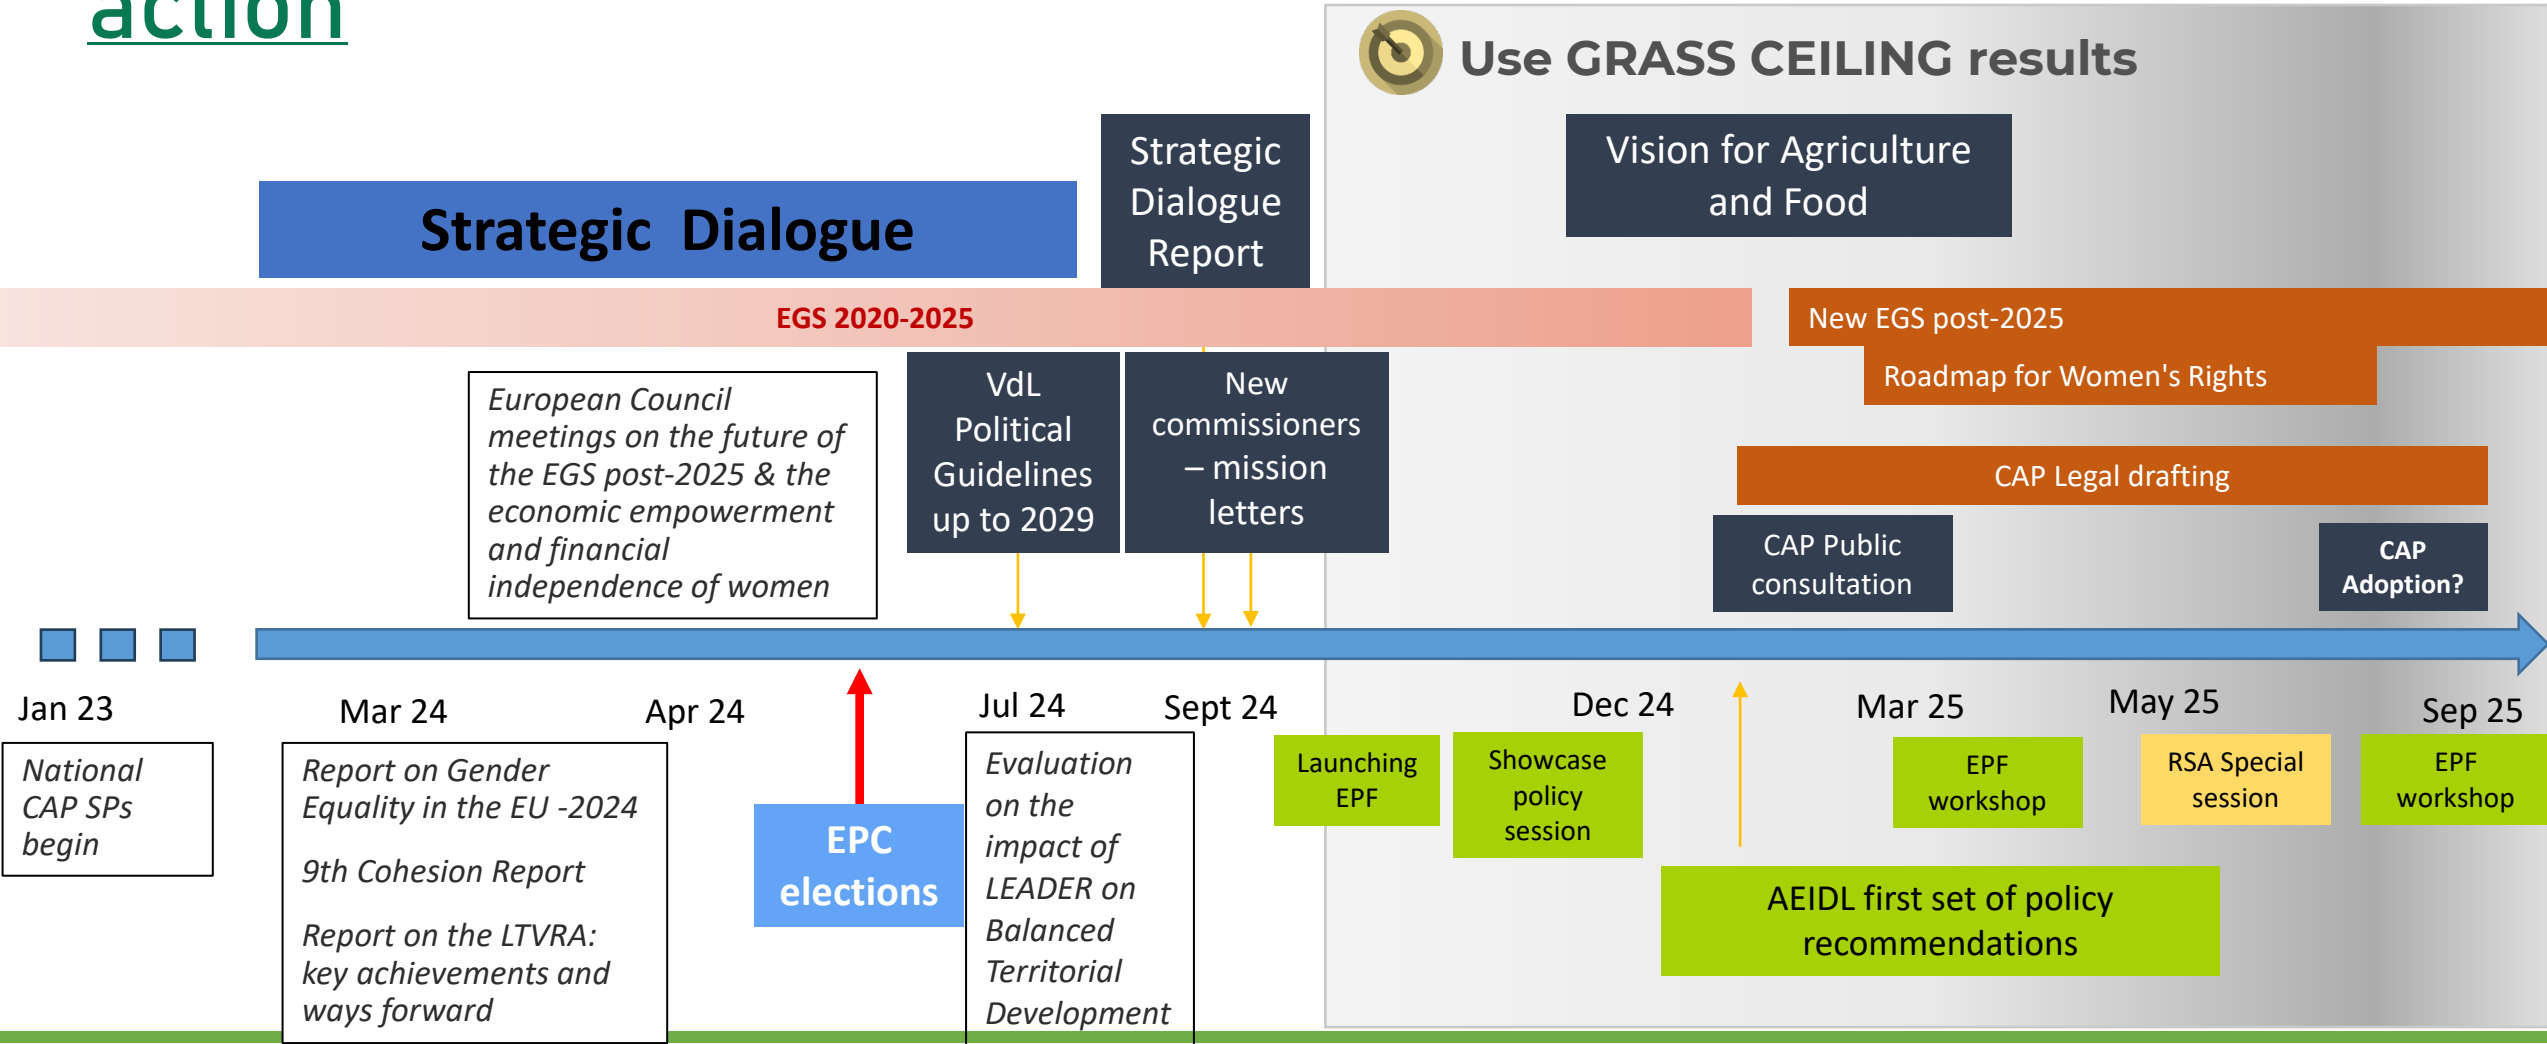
action

Use GRASS CEILING results

Strategic Dialogue

Strategic Dialogue Report

Vision for Agriculture and Food

EGS 2020-2025

New EGS post-2025

Roadmap for Women's Rights

European Council meetings on the future of the EGS post-2025 & the economic empowerment and financial independence of women

VdL Political Guidelines up to 2029

New commissioners – mission letters

CAP Legal drafting

CAP Public consultation

CAP Adoption?

Jan 23

Mar 24

Apr 24

Jul 24

Sept 24

Dec 24

Mar 25

May 25

Sep 25

National CAP SPs begin

Report on Gender Equality in the EU -2024

9th Cohesion Report

Report on the LTVRA: key achievements and ways forward

EPC elections

Evaluation on the impact of LEADER on Balanced Territorial Development

Launching EPF

Showcase policy session

EPF workshop

RSA Special session

EPF workshop

AEIDL first set of policy recommendations